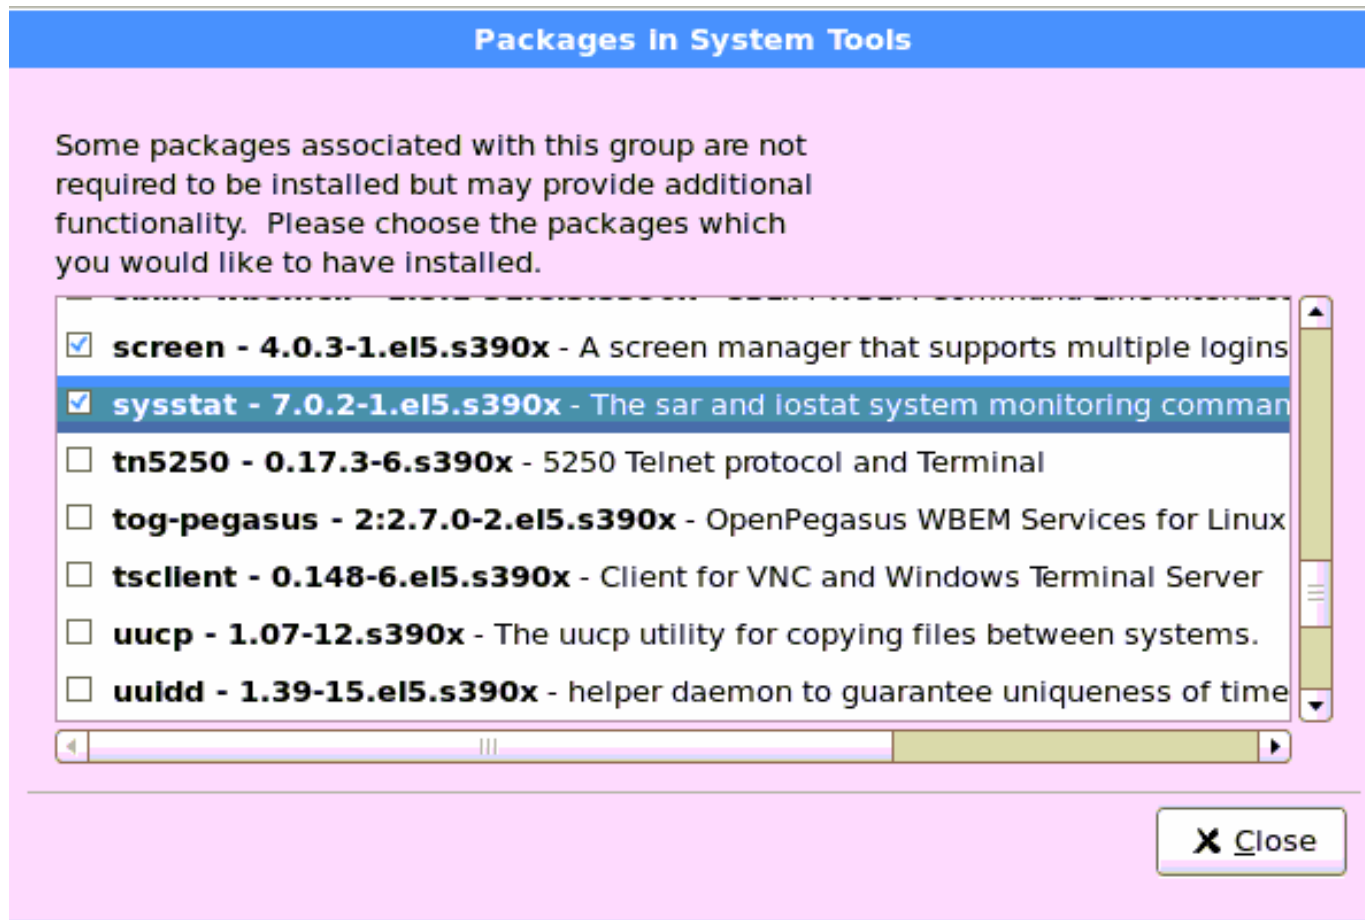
Packages in System Tools

Some packages associated with this group are not required to be installed but may provide additional functionality. Please choose the packages which you would like to have installed.

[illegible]

☑ **screen - 4.0.3-1.el5.s390x** - A screen manager that supports multiple logins

☑ **sysstat - 7.0.2-1.el5.s390x** - The sar and iostat system monitoring comman

☐ **tn5250 - 0.17.3-6.s390x** - 5250 Telnet protocol and Terminal

☐ **tog-pegasus - 2:2.7.0-2.el5.s390x** - OpenPegasus WBEM Services for Linux

☐ **tsclient - 0.148-6.el5.s390x** - Client for VNC and Windows Terminal Server

☐ **uucp - 1.07-12.s390x** - The uucp utility for copying files between systems.

☐ **uuidd - 1.39-15.el5.s390x** - helper daemon to guarantee uniqueness of time

Close